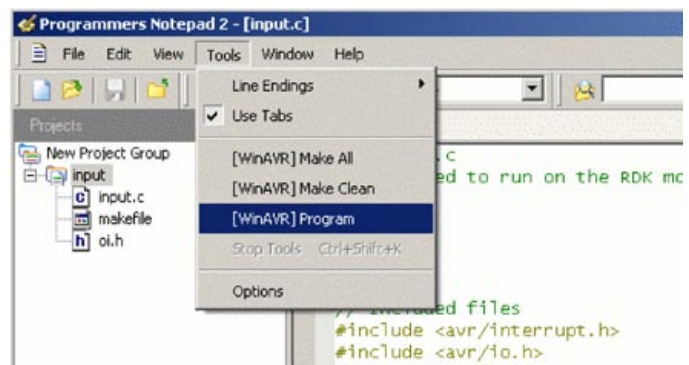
Programmers Notepad 2 - [input.c]

File Edit View Tools Window Help

Projects

New Project Group
input
input.c
makefile
oi.h

Line Endings
Use Tabs
[WinAVR] Make All
[WinAVR] Make Clean
[WinAVR] Program
Stop Tools Ctrl+Shift+K
Options

.c
ed to run on the RDK mo

// Included files
#include <avr/interrupt.h>
#include <avr/io.h>